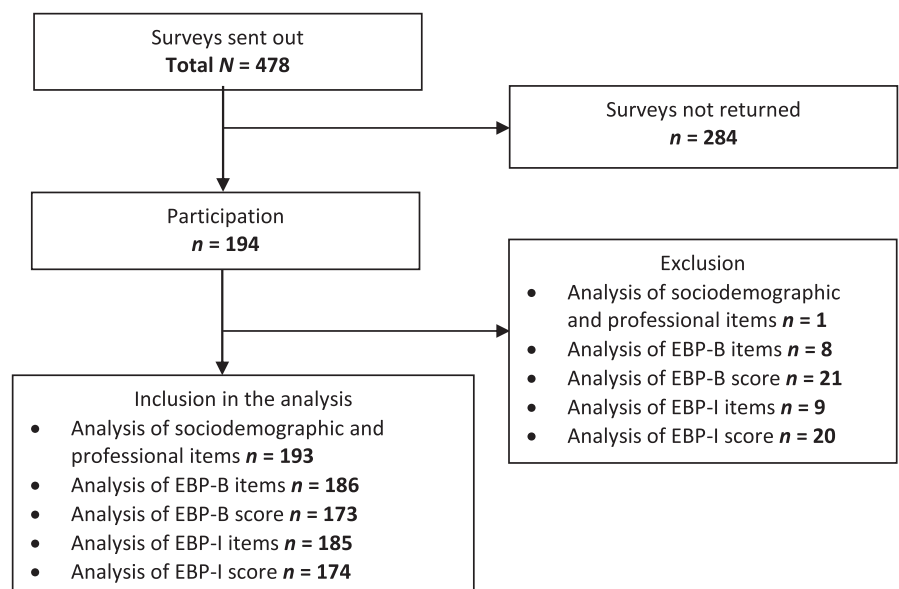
Surveys sent out
**Total *N* = 478**

Surveys not returned
***n* = 284**

Participation
***n* = 194**

Exclusion
- Analysis of sociodemographic and professional items ***n* = 1**
- Analysis of EBP-B items ***n* = 8**
- Analysis of EBP-B score ***n* = 21**
- Analysis of EBP-I items ***n* = 9**
- Analysis of EBP-I score ***n* = 20**

Inclusion in the analysis
- Analysis of sociodemographic and professional items ***n* = 193**
- Analysis of EBP-B items ***n* = 186**
- Analysis of EBP-B score ***n* = 173**
- Analysis of EBP-I items ***n* = 185**
- Analysis of EBP-I score ***n* = 174**